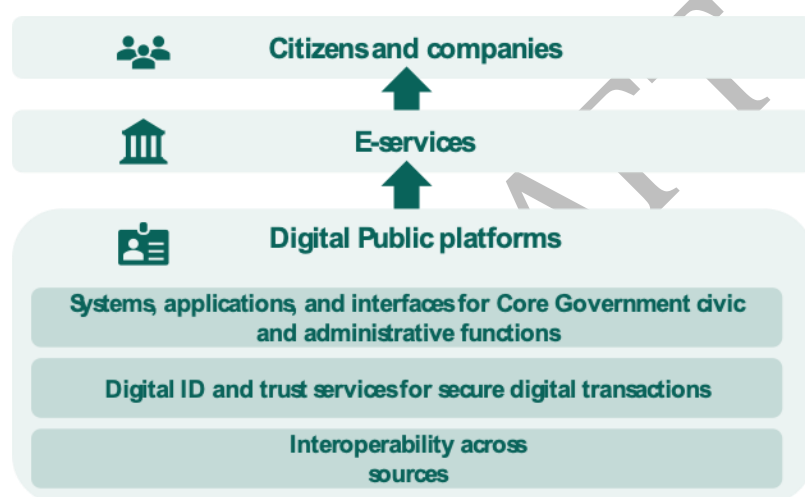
Citizens and companies

E-services

Digital Public platforms

Systems, applications, and interfaces for Core Government civic and administrative functions

Digital ID and trust services for secure digital transactions

Interoperability across sources